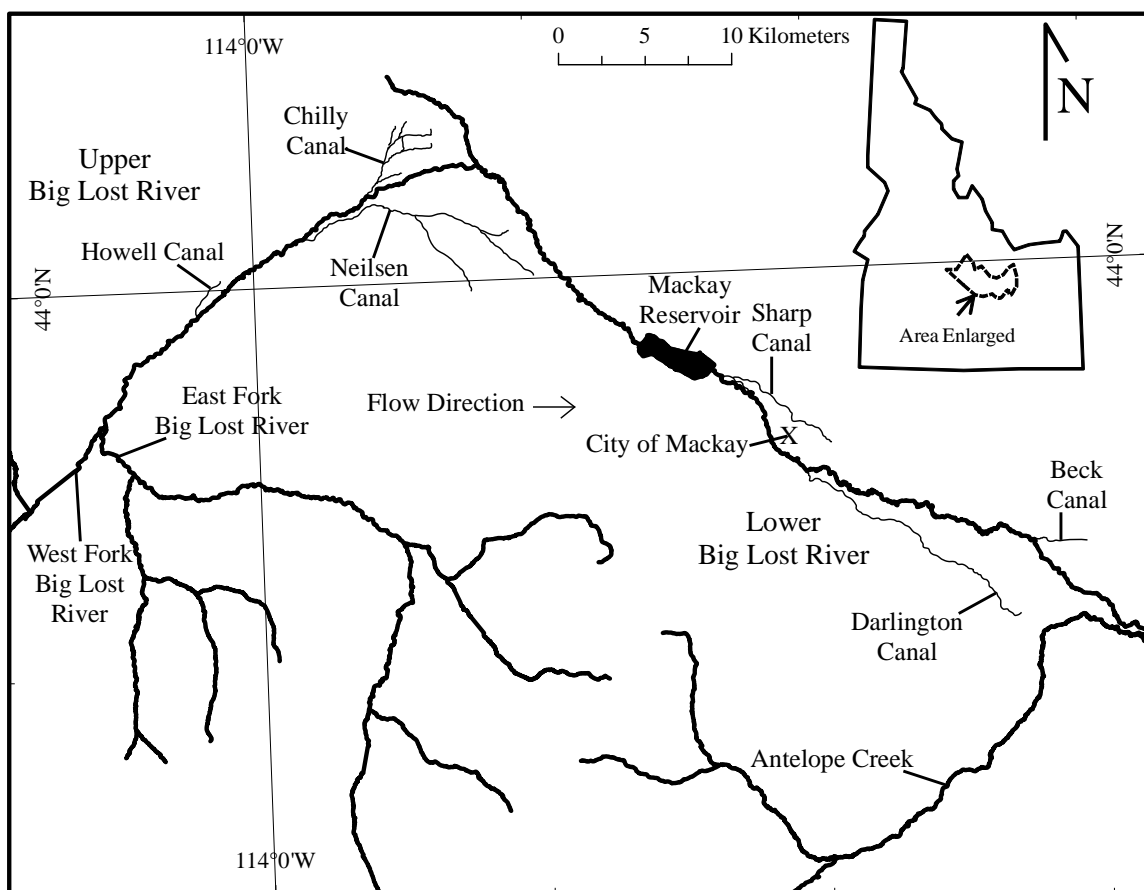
114°0'W

0 5 10 Kilometers

N

Chilly Canal

Upper Big Lost River

Howell Canal

Neilsen Canal

44°0'N

44°0'N

Mackay Reservoir

Sharp Canal

Area Enlarged

Flow Direction →

East Fork Big Lost River

City of Mackay X

Beck Canal

Lower Big Lost River

West Fork Big Lost River

Darlington Canal

Antelope Creek

114°0'W